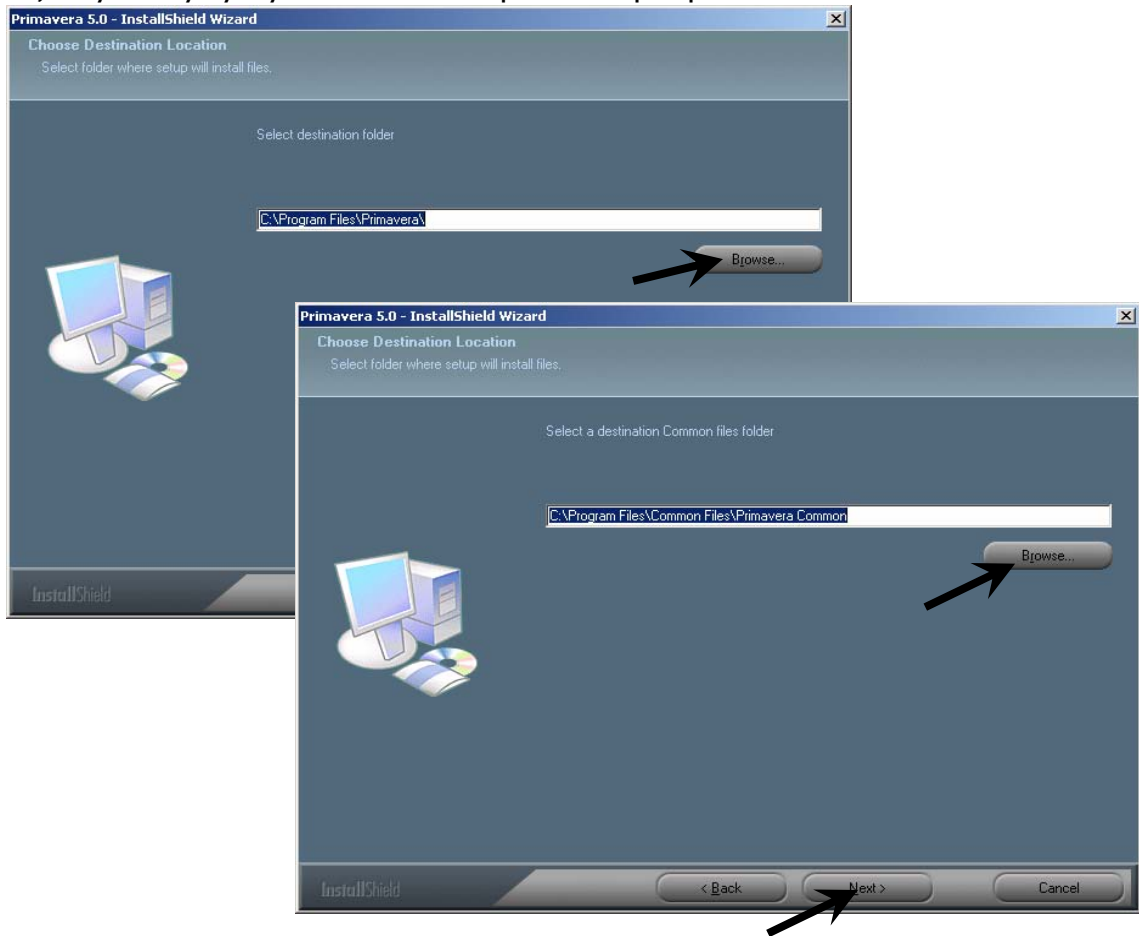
Primavera 5.0 - InstallShield Wizard

Choose Destination Location

Select folder where setup will install files.

Select destination folder

C:\Program Files\Primavera\

Browse...

InstallShield

Primavera 5.0 - InstallShield Wizard

Choose Destination Location

Select folder where setup will install files.

Select a destination Common files folder

C:\Program Files\Common Files\Primavera Common

Browse...

InstallShield

< Back

Next >

Cancel